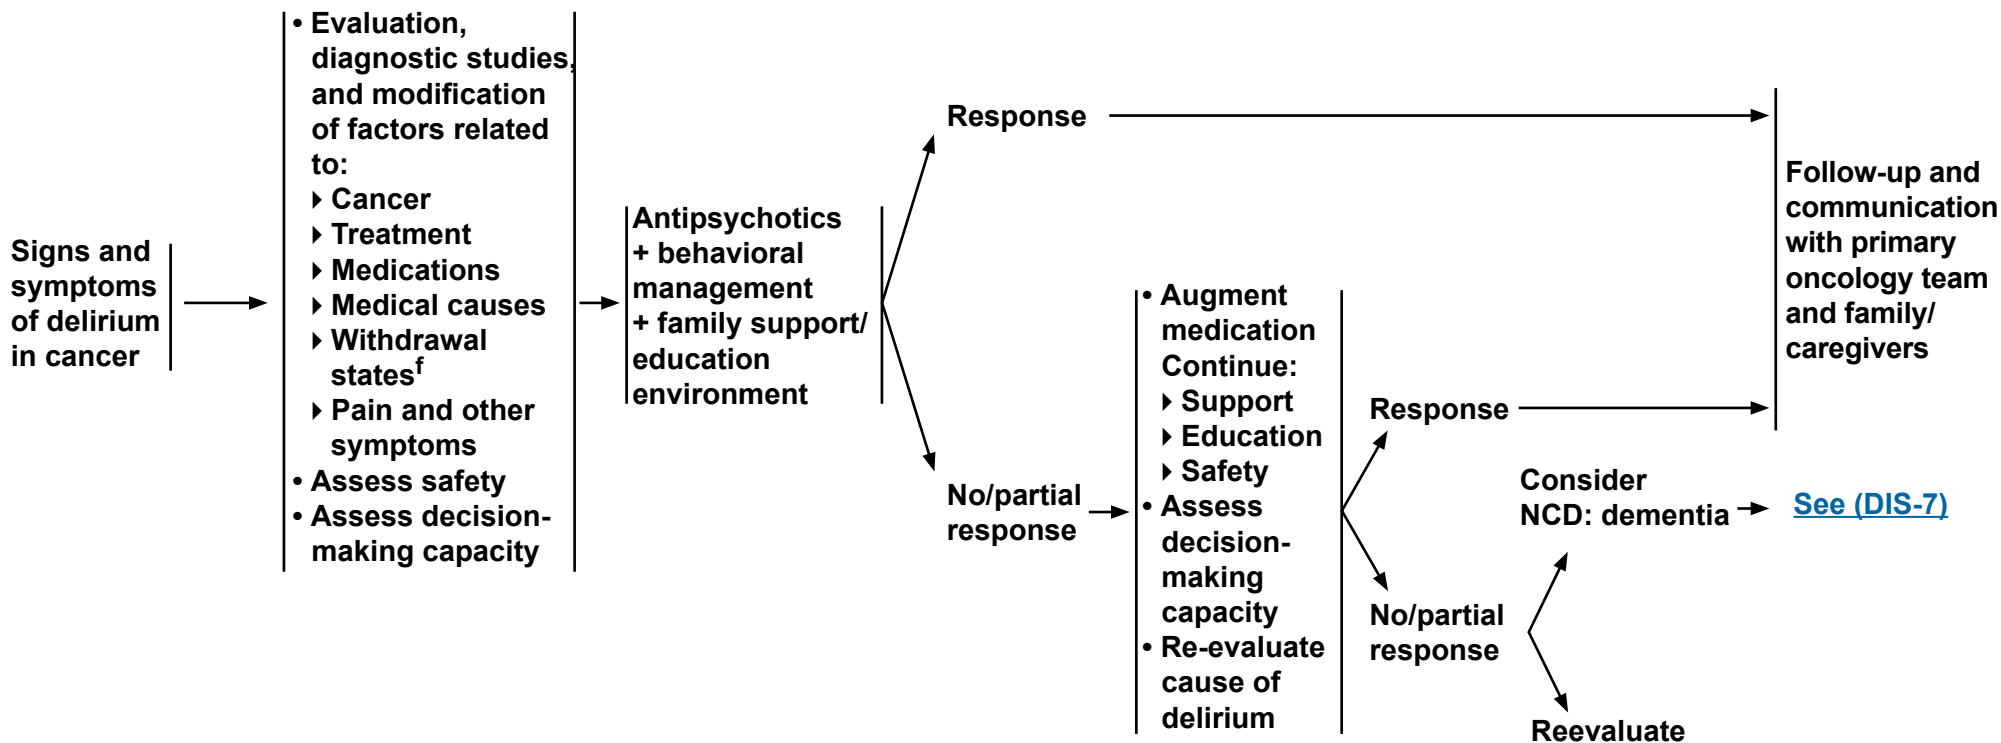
Signs and symptoms of delirium in cancer

• Evaluation, diagnostic studies, and modification of factors related to:
‣ Cancer
‣ Treatment
‣ Medications
‣ Medical causes
‣ Withdrawal states$^{f}$
‣ Pain and other symptoms
• Assess safety
• Assess decision-making capacity

Antipsychotics + behavioral management + family support/ education environment

Response

No/partial response

• Augment medication
Continue:
‣ Support
‣ Education
‣ Safety
• Assess decision-making capacity
• Re-evaluate cause of delirium

Response

No/partial response

Follow-up and communication with primary oncology team and family/ caregivers

Consider NCD: dementia

See (DIS-7)

Reevaluate